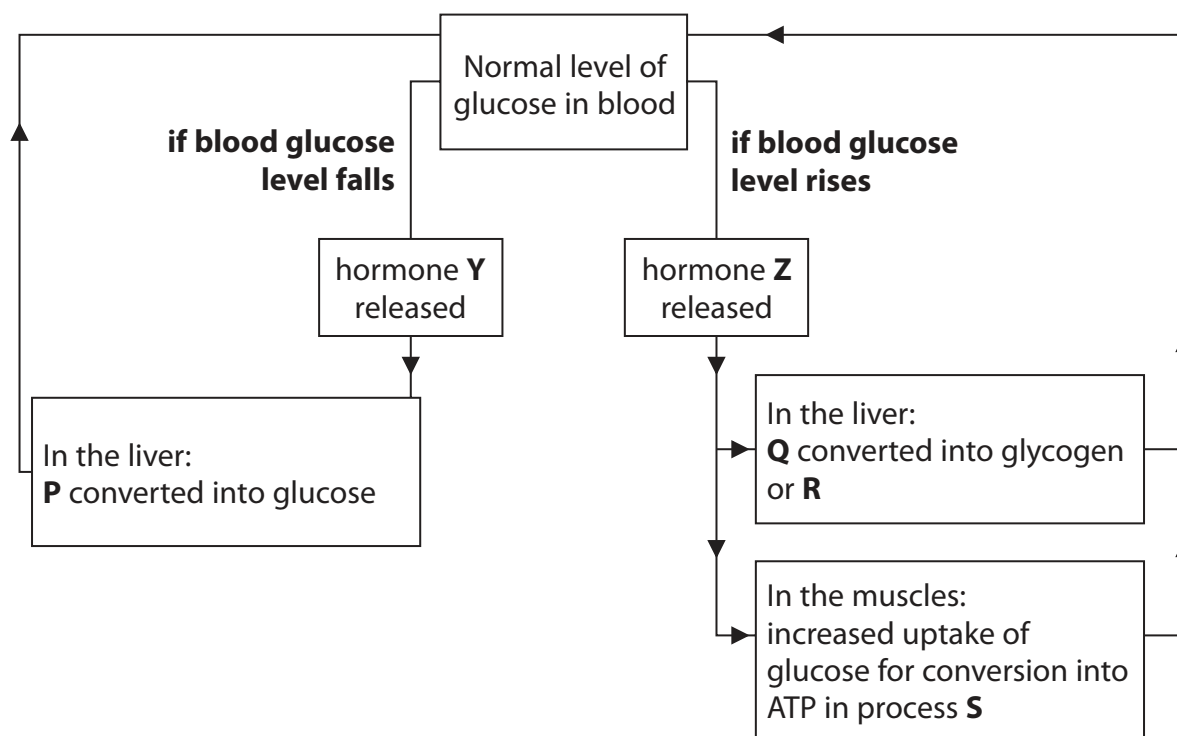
Normal level of glucose in blood

if blood glucose level falls

if blood glucose level rises

hormone **Y** released

hormone **Z** released

In the liver:
**P** converted into glucose

In the liver:
**Q** converted into glycogen or **R**

In the muscles:
increased uptake of glucose for conversion into ATP in process **S**